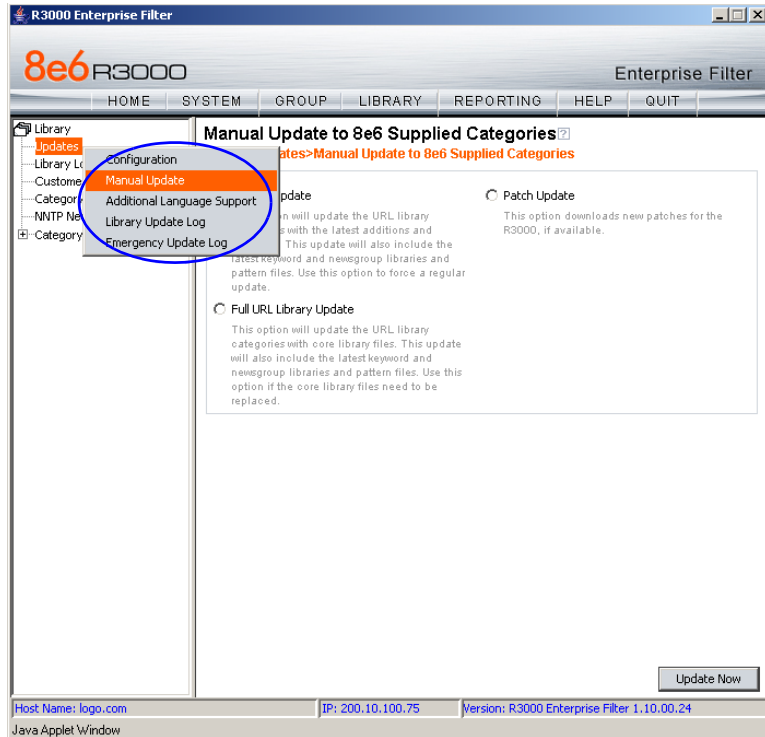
R3000 Enterprise Filter

8e6 R3000

Enterprise Filter

HOME SYSTEM GROUP LIBRARY REPORTING HELP QUIT

Library
Updates
Library Lo
Custome
Categor
NNTP Ne
Category

Configuration
Manual Update
Additional Language Support
Library Update Log
Emergency Update Log

Manual Update to 8e6 Supplied Categories

ates>Manual Update to 8e6 Supplied Categories

pdate
on will update the URL library s with the latest additions and . This update will also include the latest keyword and newsgroup libraries and pattern files. Use this option to force a regular update.

Patch Update
This option downloads new patches for the R3000, if available.

Full URL Library Update
This option will update the URL library categories with core library files. This update will also include the latest keyword and newsgroup libraries and pattern files. Use this option if the core library files need to be replaced.

Update Now

Host Name: logo.com
IP: 200.10.100.75
Version: R3000 Enterprise Filter 1.10.00.24
Java Applet Window